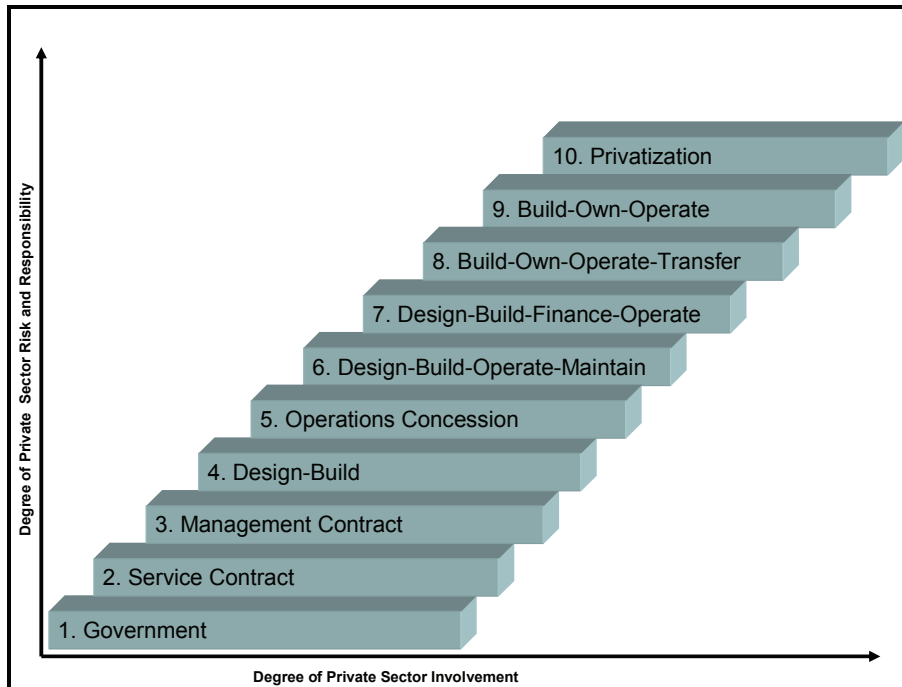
Degree of Private Sector Risk and Responsibility

10. Privatization

9. Build-Own-Operate

8. Build-Own-Operate-Transfer

7. Design-Build-Finance-Operate

6. Design-Build-Operate-Maintain

5. Operations Concession

4. Design-Build

3. Management Contract

2. Service Contract

1. Government

Degree of Private Sector Involvement